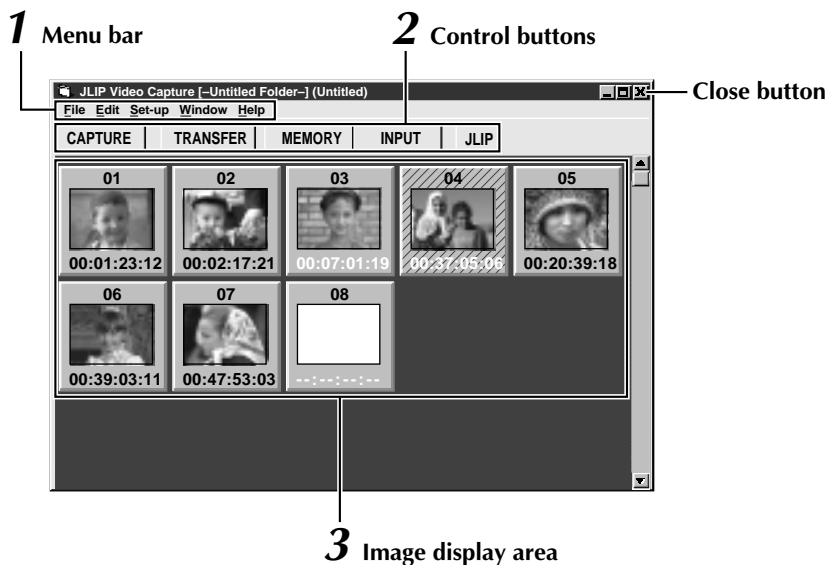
1 Menu bar

2 Control buttons

JLIP Video Capture [–Untitled Folder–] (Untitled)

Close button

File Edit Set-up Window Help

CAPTURE TRANSFER MEMORY INPUT JLIP

01
00:01:23:12

02
00:02:17:21

03
00:07:01:19

04
00:37:05:06

05
00:20:39:18

06
00:39:03:11

07
00:47:53:03

08
--:--:--:--

3 Image display area